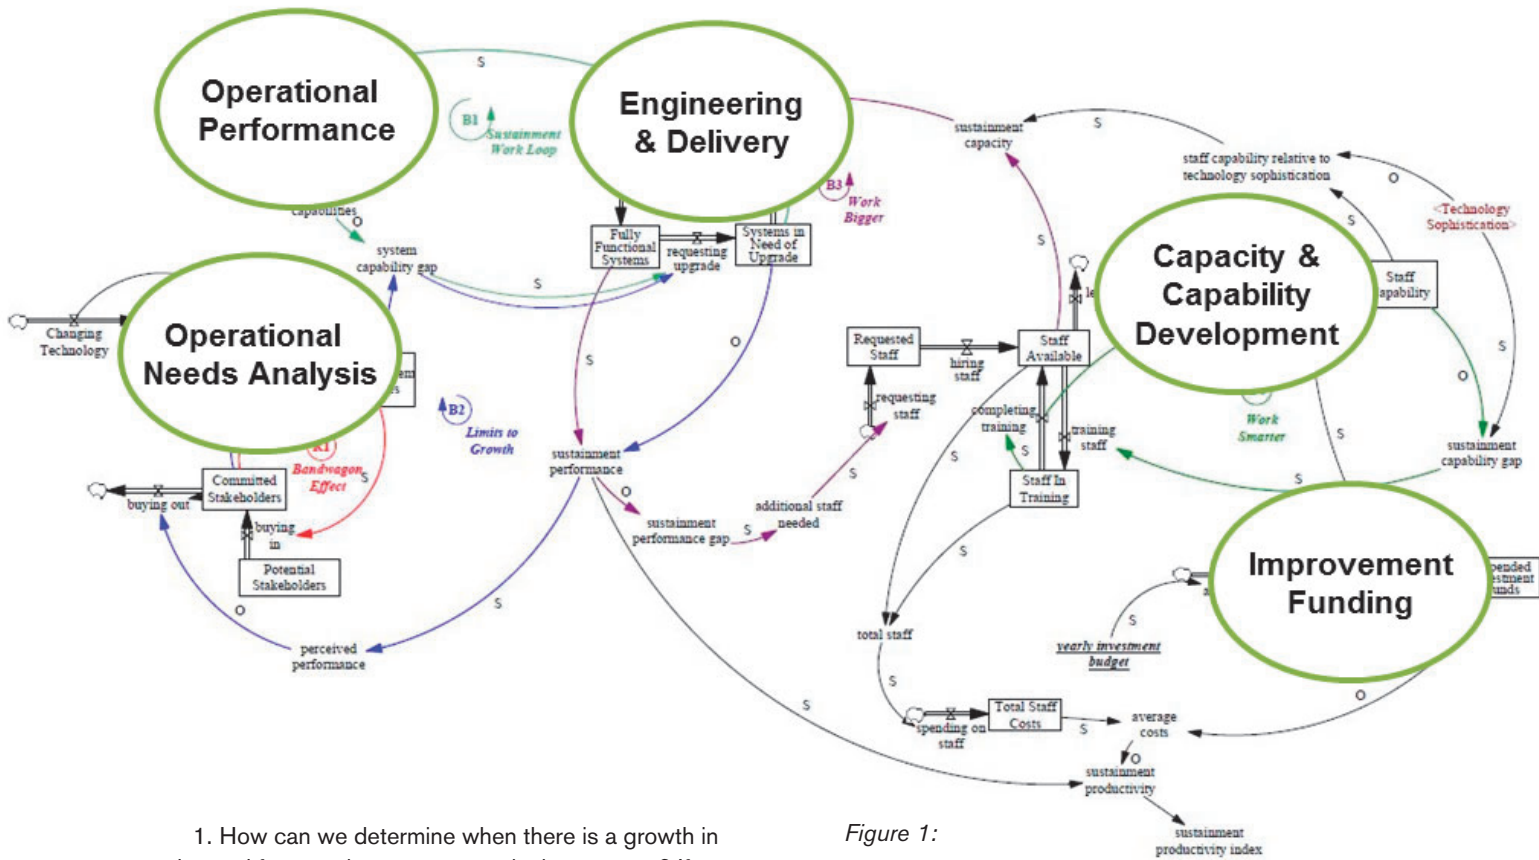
Operational Performance

Engineering & Delivery

s

B1 Sustainment Work Loop

B3 Work Bigger

sustainment capacity

s

staff capability relative to technology sophistication

o

<Technology Sophistication>

capabilities

o

system capability gap

Fully Functional Systems

requesting upgrade

Systems in Need of Upgrade

s

Capacity & Capability Development

Staff apability

s

s

Changing Technology

Operational Needs Analysis

s

o

Requested Staff

hiring staff

Staff Available

s

o

B2 Limits to Growth

requesting staff

completing training

training staff

Work Smarter

s

sustainment capability gap

R1 Bandwagon Effect

s

Committed Stakeholders

buying out

sustainment performance

o

s

s

Staff In Training

s

buying in

Potential Stakeholders

sustainment performance gap

s

additional staff needed

Improvement Funding

pended estment unds

s

s

o

s

yearly investment budget

perceived performance

total staff

s

s

Total Staff Costs

spending on staff

s

average costs

o

o

sustainment productivity

sustainment productivity index

1. How can we determine when there is a growth in

Figure 1: